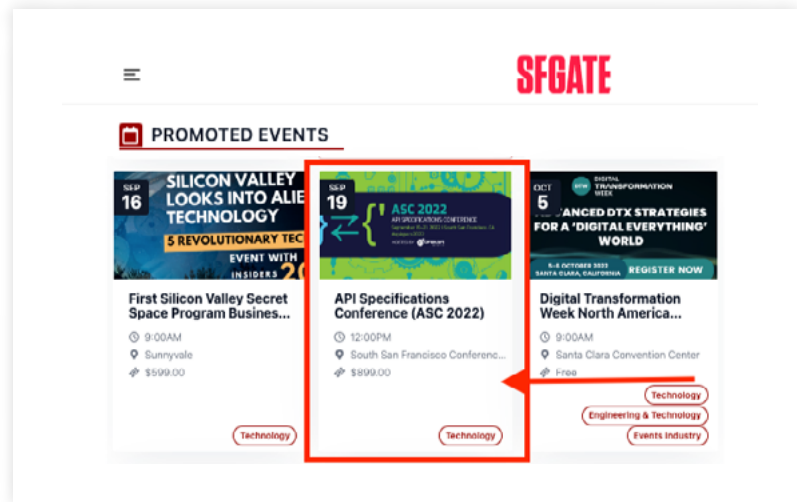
SFGATE

PROMOTED EVENTS

SEP
16

SILICON VALLEY LOOKS INTO ALIE TECHNOLOGY

5 REVOLUTIONARY TEC

EVENT WITH INSIDERS 20

First Silicon Valley Secret Space Program Busines...

9:00AM

Sunnyvale

$599.00

Technology

SEP
19

ASC 2022

API SPECIFICATIONS CONFERENCE

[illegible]

API Specifications Conference (ASC 2022)

12:00PM

South San Francisco Conferenc...

$899.00

Technology

OCT
5

DTW DIGITAL TRANSFORMATION WEEK

ADVANCED DTX STRATEGIES FOR A 'DIGITAL EVERYTHING' WORLD

5-6 OCTOBER 2022 SANTA CLARA, CALIFORNIA

REGISTER NOW

Digital Transformation Week North America...

9:00AM

Santa Clara Convention Center

Free

Technology

Engineering & Technology

Events Industry